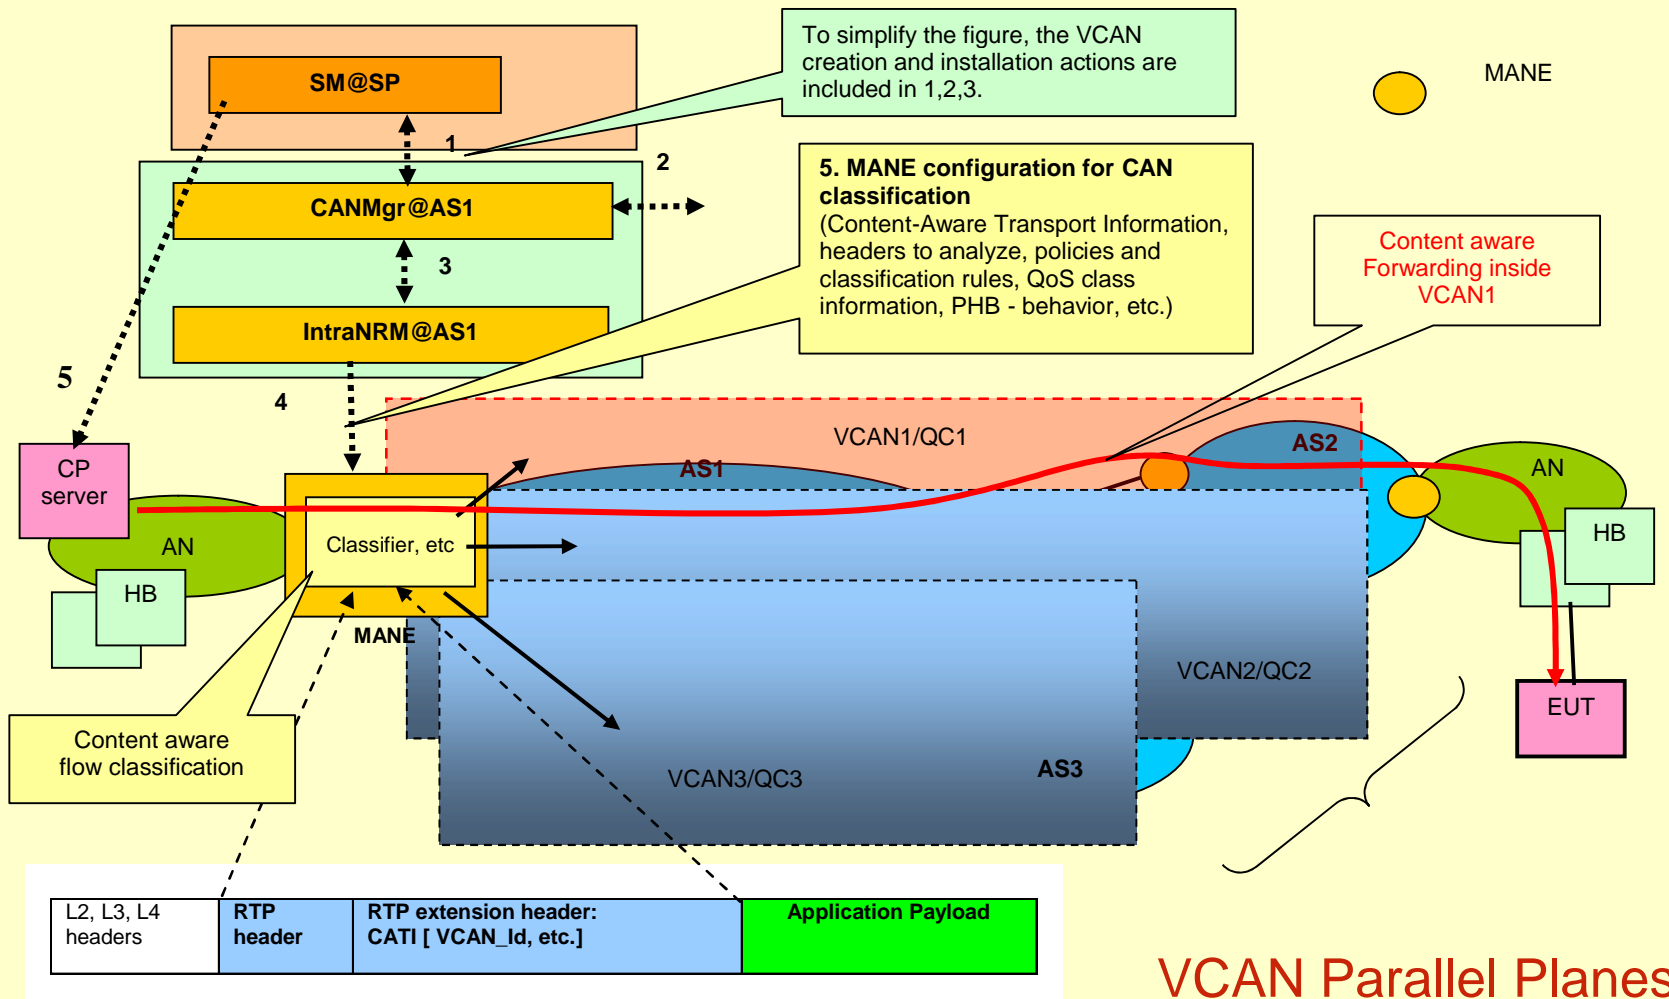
SM@SP

To simplify the figure, the VCAN creation and installation actions are included in 1,2,3.

MANE

1

2

CANMgr@AS1

5. MANE configuration for CAN classification
(Content-Aware Transport Information, headers to analyze, policies and classification rules, QoS class information, PHB - behavior, etc.)

3

IntraNRM@AS1

Content aware Forwarding inside VCAN1

5

4

VCAN1/QC1

AS1

AS2

AN

CP server

AN

Classifier, etc

HB

HB

MANE

VCAN2/QC2

EUT

Content aware flow classification

VCAN3/QC3

AS3

| L2, L3, L4 headers | RTP header | RTP extension header: CATI [ VCAN_Id, etc.] | Application Payload |
|---|---|---|---|

VCAN Parallel Planes